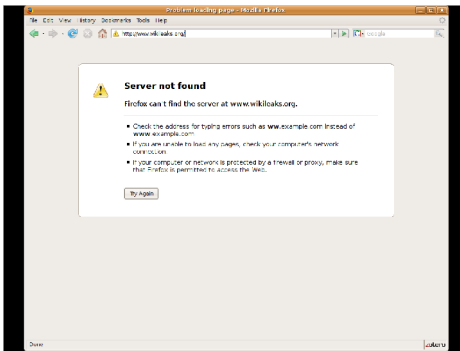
Problem loading page - Mozilla Firefox

File Edit View History Bookmarks Tools Help

http://www.wikileaks.org/

Google

Server not found

Firefox can't find the server at www.wikileaks.org.

• Check the address for typing errors such as ww.example.com instead of www.example.com

• If you are unable to load any pages, check your computer's network connection.

• If your computer or network is protected by a firewall or proxy, make sure that Firefox is permitted to access the Web.

Try Again

Done